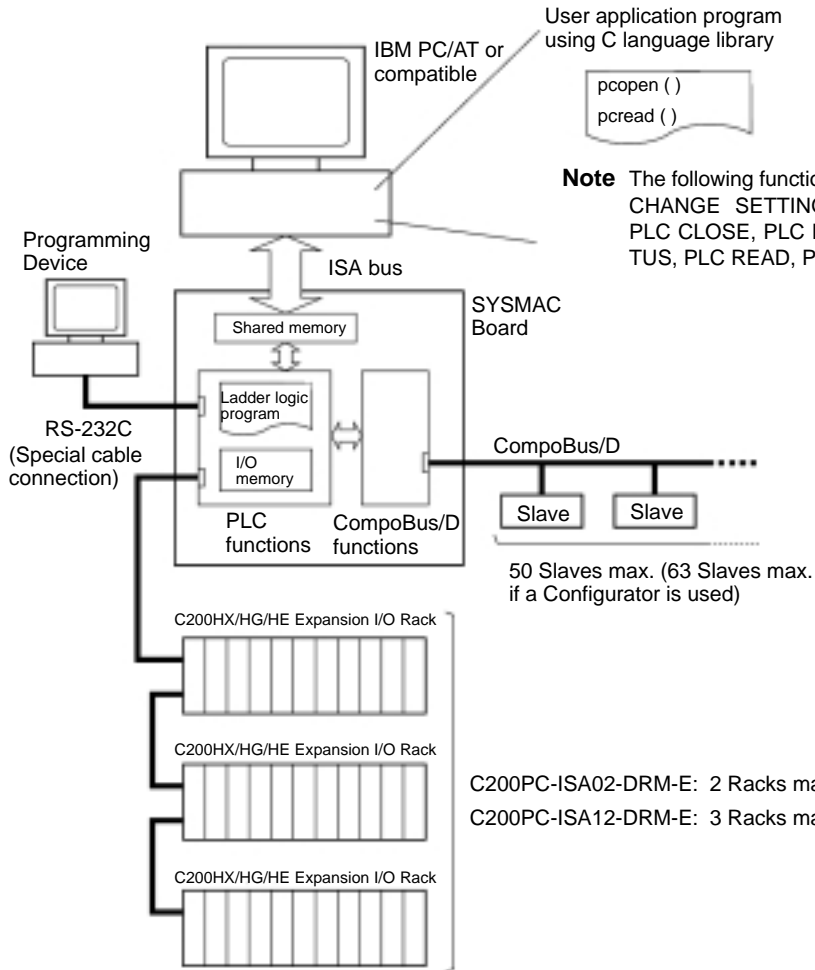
User application program using C language library

IBM PC/AT or compatible

pcopen ( )
pcread ( )

**Note** The following functio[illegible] CHANGE SETTING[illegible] PLC CLOSE, PLC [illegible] TUS, PLC READ, P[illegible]

Programming Device

ISA bus

SYSMAC Board

Shared memory

Ladder logic program

I/O memory

RS-232C (Special cable connection)

CompoBus/D

Slave

Slave

PLC functions

CompoBus/D functions

50 Slaves max. (63 Slaves max. if a Configurator is used)

C200HX/HG/HE Expansion I/O Rack

C200HX/HG/HE Expansion I/O Rack

C200PC-ISA02-DRM-E: 2 Racks ma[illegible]

C200PC-ISA12-DRM-E: 3 Racks ma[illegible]

C200HX/HG/HE Expansion I/O Rack